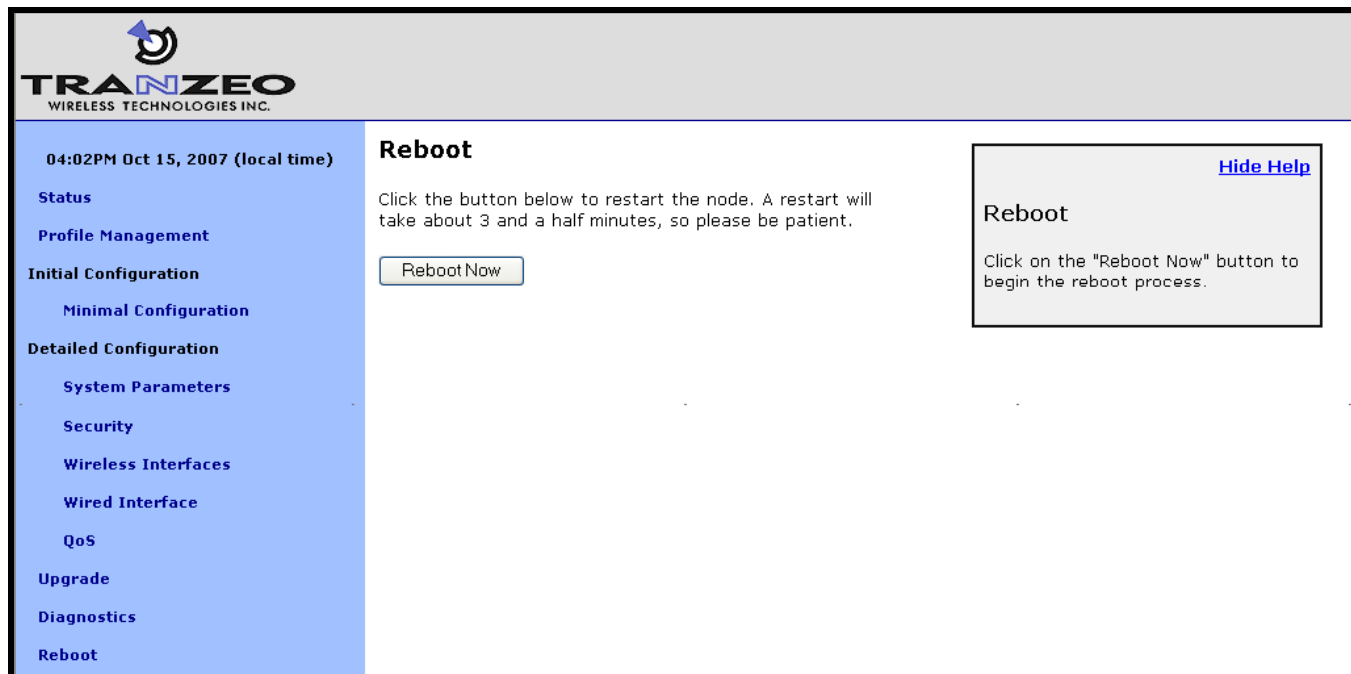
TRANZEO
WIRELESS TECHNOLOGIES INC.

04:02PM Oct 15, 2007 (local time)

Status

Profile Management

Initial Configuration

Minimal Configuration

Detailed Configuration

System Parameters

Security

Wireless Interfaces

Wired Interface

QoS

Upgrade

Diagnostics

Reboot

Reboot

Click the button below to restart the node. A restart will take about 3 and a half minutes, so please be patient.

Reboot Now

Hide Help

Reboot

Click on the "Reboot Now" button to begin the reboot process.